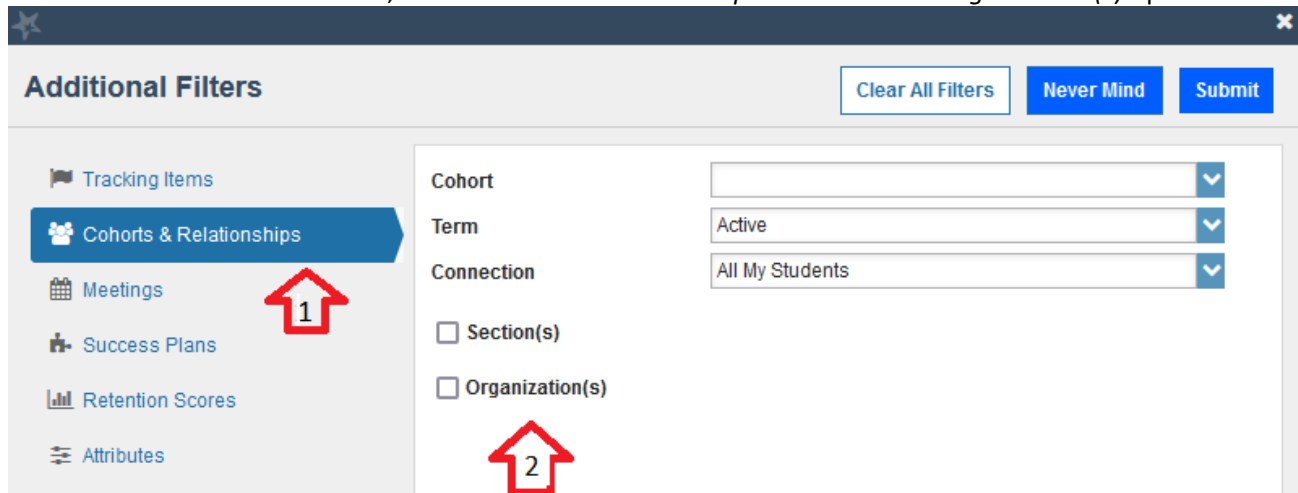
Additional Filters

Clear All Filters

Never Mind

Submit

Tracking Items

Cohorts & Relationships

Meetings

Success Plans

Retention Scores

Attributes

1

Cohort

Term Active

Connection All My Students

Section(s)

Organization(s)

2